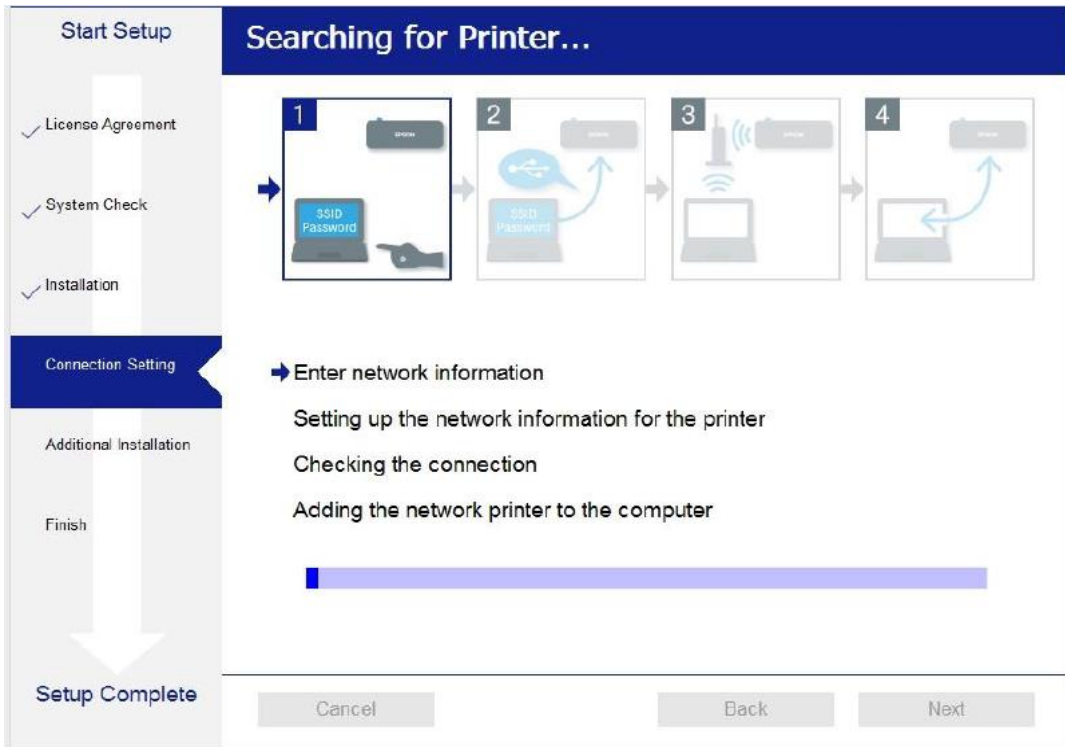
Start Setup

Searching for Printer...

License Agreement

System Check

Installation

Connection Setting

Additional Installation

Finish

Setup Complete

1

EPSON

SSID
Password

2

EPSON

SSID
Password

3

EPSON

4

EPSON

Enter network information

Setting up the network information for the printer

Checking the connection

Adding the network printer to the computer

Cancel

Back

Next